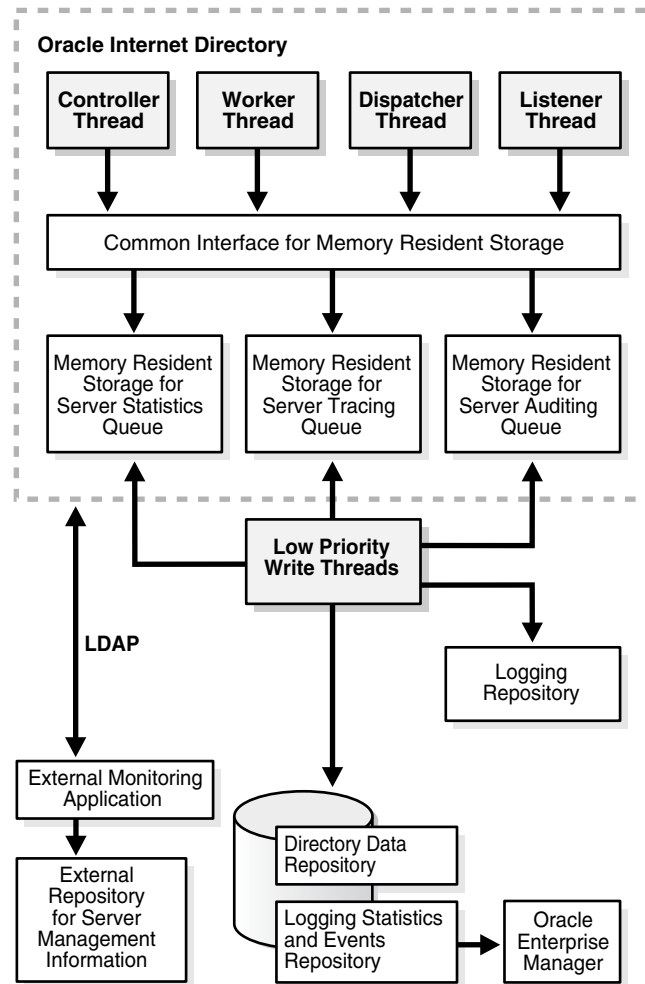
Oracle Internet Directory

Controller Thread

Worker Thread

Dispatcher Thread

Listener Thread

Common Interface for Memory Resident Storage

Memory Resident Storage for Server Statistics Queue

Memory Resident Storage for Server Tracing Queue

Memory Resident Storage for Server Auditing Queue

Low Priority Write Threads

LDAP

Logging Repository

External Monitoring Application

External Repository for Server Management Information

Directory Data Repository

Logging Statistics and Events Repository

Oracle Enterprise Manager